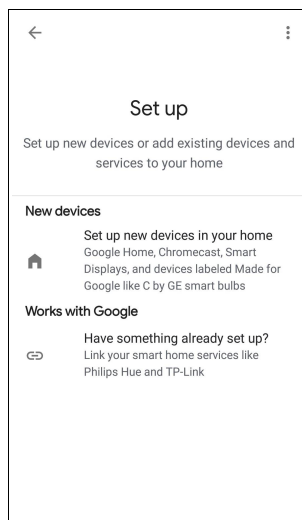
Set up

Set up new devices or add existing devices and services to your home

New devices

Set up new devices in your home
Google Home, Chromecast, Smart Displays, and devices labeled Made for Google like C by GE smart bulbs

Works with Google

Have something already set up?
Link your smart home services like Philips Hue and TP-Link